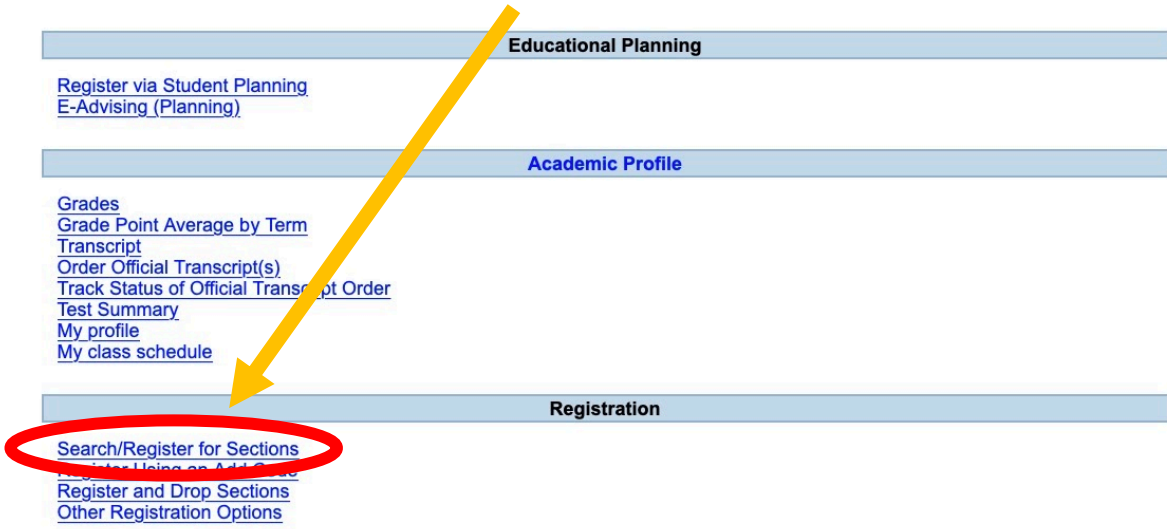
Educational Planning

Register via Student Planning
E-Advising (Planning)

Academic Profile

Grades
Grade Point Average by Term
Transcript
Order Official Transcript(s)
Track Status of Official Trans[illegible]pt Order
Test Summary
My profile
My class schedule

Registration

Search/Register for Sections
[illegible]
Register and Drop Sections
Other Registration Options